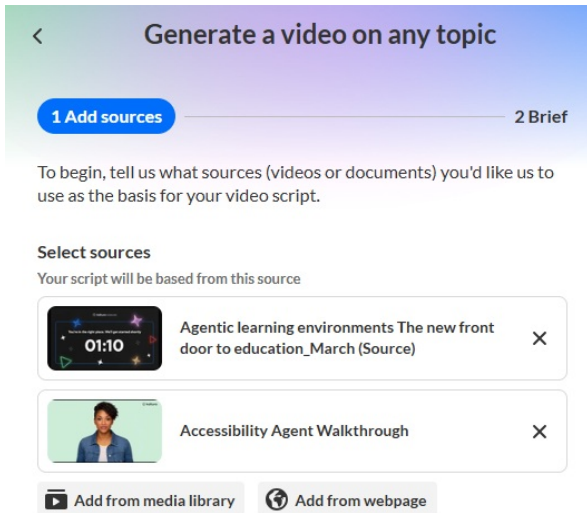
<

Generate a video on any topic

1 Add sources

2 Brief

To begin, tell us what sources (videos or documents) you'd like us to use as the basis for your video script.

Select sources

Your script will be based from this source

01:10

Agentic learning environments The new front door to education_March (Source)

×

Accessibility Agent Walkthrough

×

Add from media library

Add from webpage